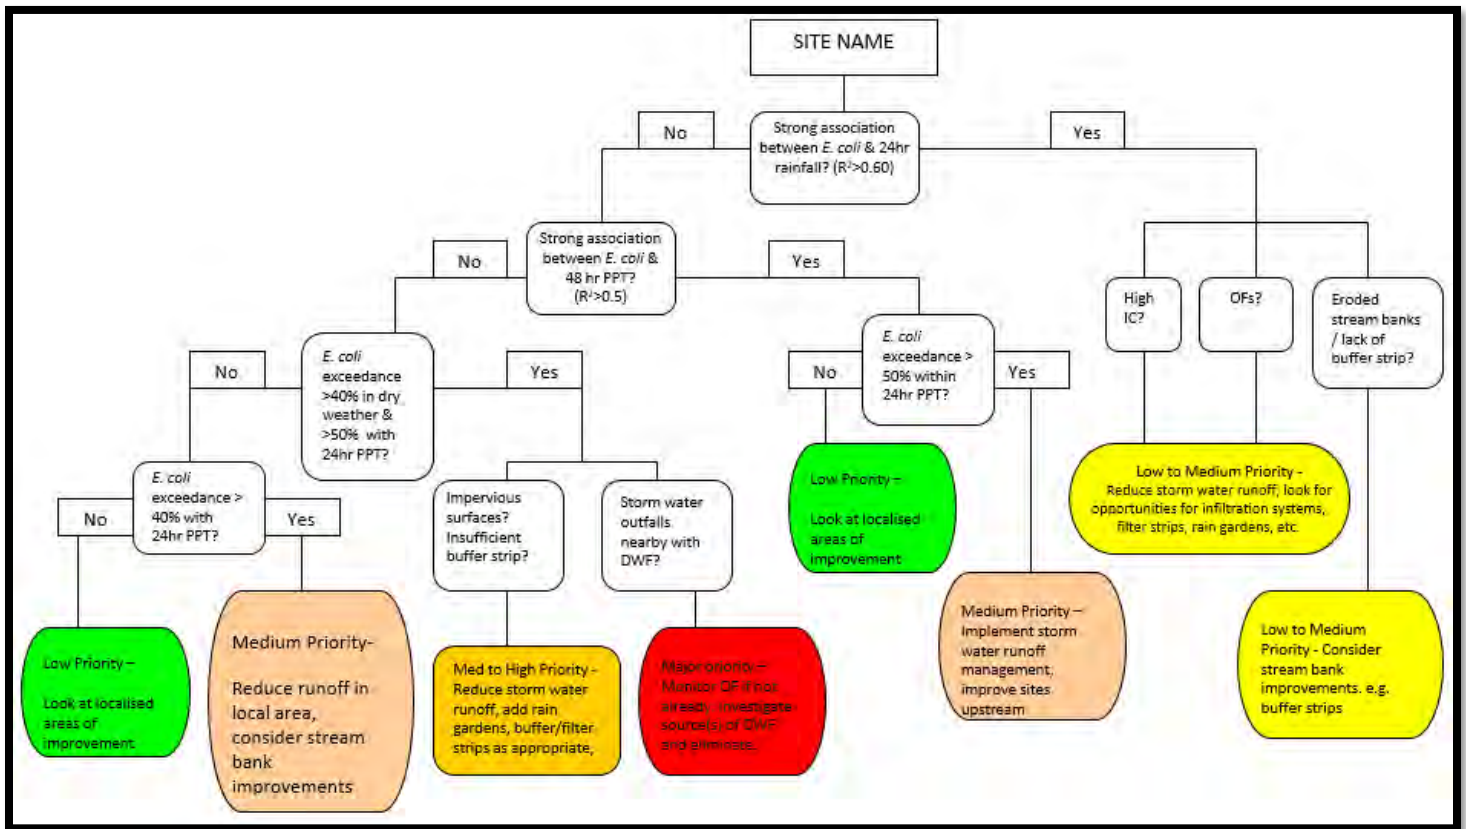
SITE NAME

No

Strong association between E. coli & 24hr rainfall? ($R^2$>0.60)

Yes

No

Strong association between E. coli & 48 hr PPT? ($R^2$>0.5)

Yes

High IC?

OFs?

Eroded stream banks / lack of buffer strip?

No

E. coli exceedance >40% in dry weather & >50% with 24hr PPT?

Yes

No

E. coli exceedance > 50% within 24hr PPT?

Yes

Low to Medium Priority - Reduce storm water runoff; look for opportunities for infiltration systems, filter strips, rain gardens, etc.

No

E. coli exceedance > 40% with 24hr PPT?

Yes

Impervious surfaces? Insufficient buffer strip?

Storm water outfalls nearby with DWF?

Low Priority – Look at localised areas of improvement

Medium Priority – Implement storm water runoff management; improve sites upstream

Low to Medium Priority - Consider stream bank improvements. e.g. buffer strips

Low Priority – Look at localised areas of improvement

Medium Priority- Reduce runoff in local area, consider stream bank improvements

Med to High Priority - Reduce storm water runoff, add rain gardens, buffer/filter strips as appropriate,

Major priority – Monitor OF if not already, investigate source(s) of DWF and eliminate.